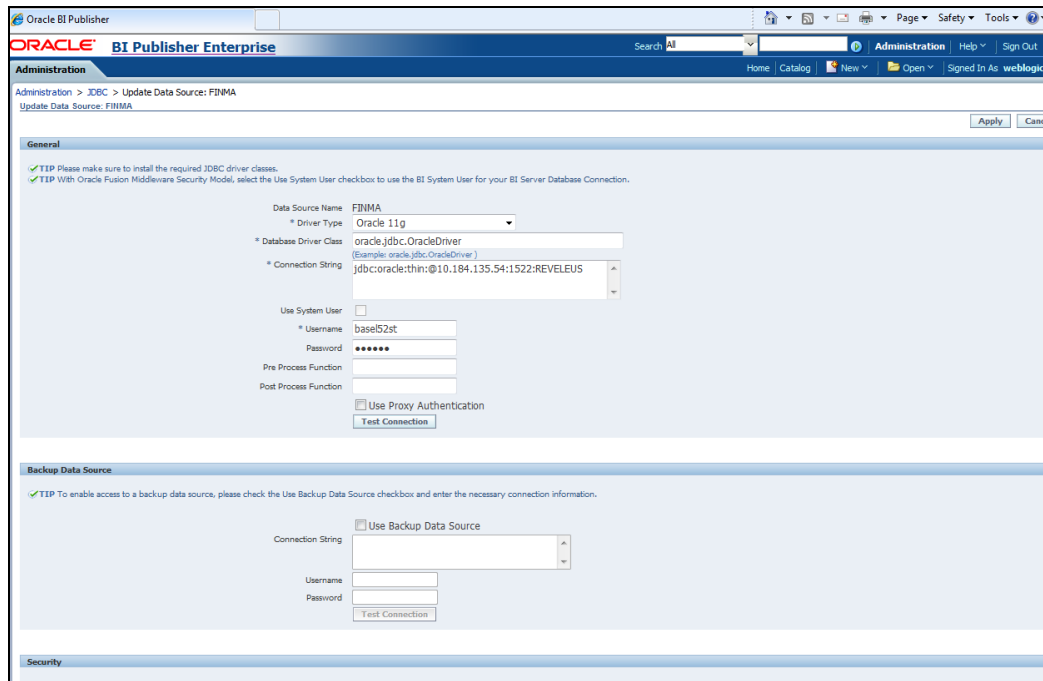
Oracle BI Publisher

Page ▾ Safety ▾ Tools ▾

ORACLE BI Publisher Enterprise

Search All

Administration | Help | Sign Out

Administration

Home | Catalog | New | Open | Signed In As weblogic

Administration > JDBC > Update Data Source: FINMA

Update Data Source: FINMA

Apply Canc

General

TIP Please make sure to install the required JDBC driver classes.
TIP With Oracle Fusion Middleware Security Model, select the Use System User checkbox to use the BI System User for your BI Server Database Connection.

Data Source Name FINMA
* Driver Type Oracle 11g
* Database Driver Class oracle.jdbc.OracleDriver
(Example: oracle.jdbc.OracleDriver )
* Connection String jdbc:oracle:thin:@10.184.135.54:1522:REVELEUS
Use System User
* Username basel52st
Password ●●●●●●
Pre Process Function
Post Process Function
Use Proxy Authentication
Test Connection

Backup Data Source

TIP To enable access to a backup data source, please check the Use Backup Data Source checkbox and enter the necessary connection information.

Use Backup Data Source
Connection String
Username
Password
Test Connection

Security